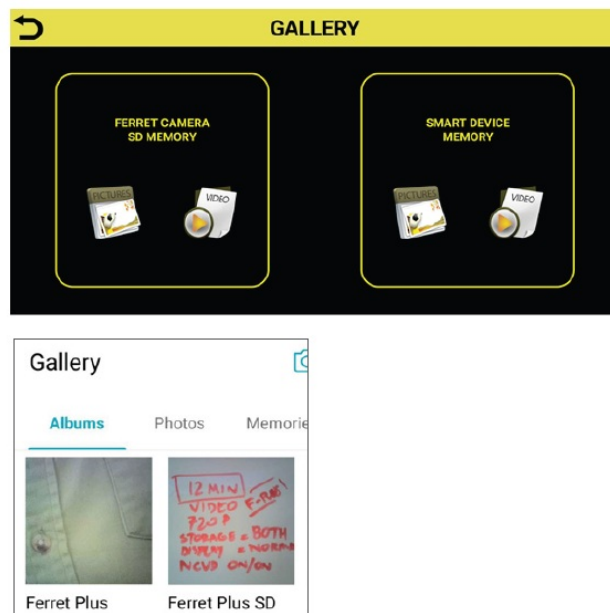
GALLERY

FERRET CAMERA
SD MEMORY

PICTURES

VIDEO

SMART DEVICE
MEMORY

PICTURES

VIDEO

Gallery

Albums

Photos

Memorie

12 MIN
VIDEO
720 P
STORAGE = BOTH
DISPLAY = NORMA
NCVD ON/ON
E-PLUG

Ferret Plus

Ferret Plus SD